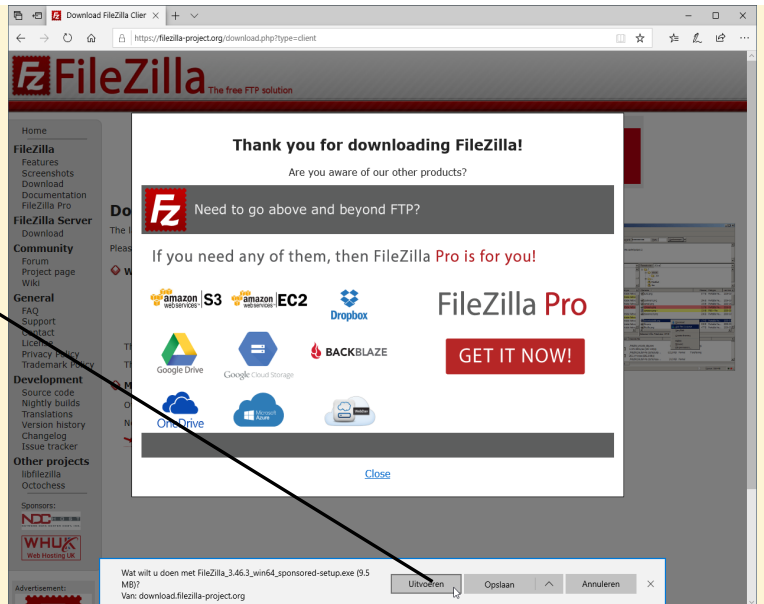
Download FileZilla Clier ×

https://filezilla-project.org/download.php?type=client

FileZilla The free FTP solution

Home
FileZilla
Features
Screenshots
Download
Documentation
FileZilla Pro
FileZilla Server
Download
Community
Forum
Project page
Wiki
General
FAQ
Support
Contact
Licence
Privacy Policy
Trademark Policy
Development
Source code
Nightly builds
Translations
Version history
Changelog
Issue tracker
Other projects
libfilezilla
Octochess
Sponsors:
NDC
WHUK
Web Hosting UK
Advertisement:

Do
The l
Pleas
W
Th
Th
M
d
N

Thank you for downloading FileZilla!

Are you aware of our other products?

Need to go above and beyond FTP?

If you need any of them, then FileZilla Pro is for you!

amazon web services S3 amazon web services EC2 Dropbox

FileZilla Pro

Google Drive Google Cloud Storage BACKBLAZE

GET IT NOW!

OneDrive Microsoft Azure WebDAV

Close

Wat wilt u doen met FileZilla_3.46.3_win64_sponsored-setup.exe (9.5 MB)?
Van: download.filezilla-project.org

Uitvoeren Opslaan Annuleren ×